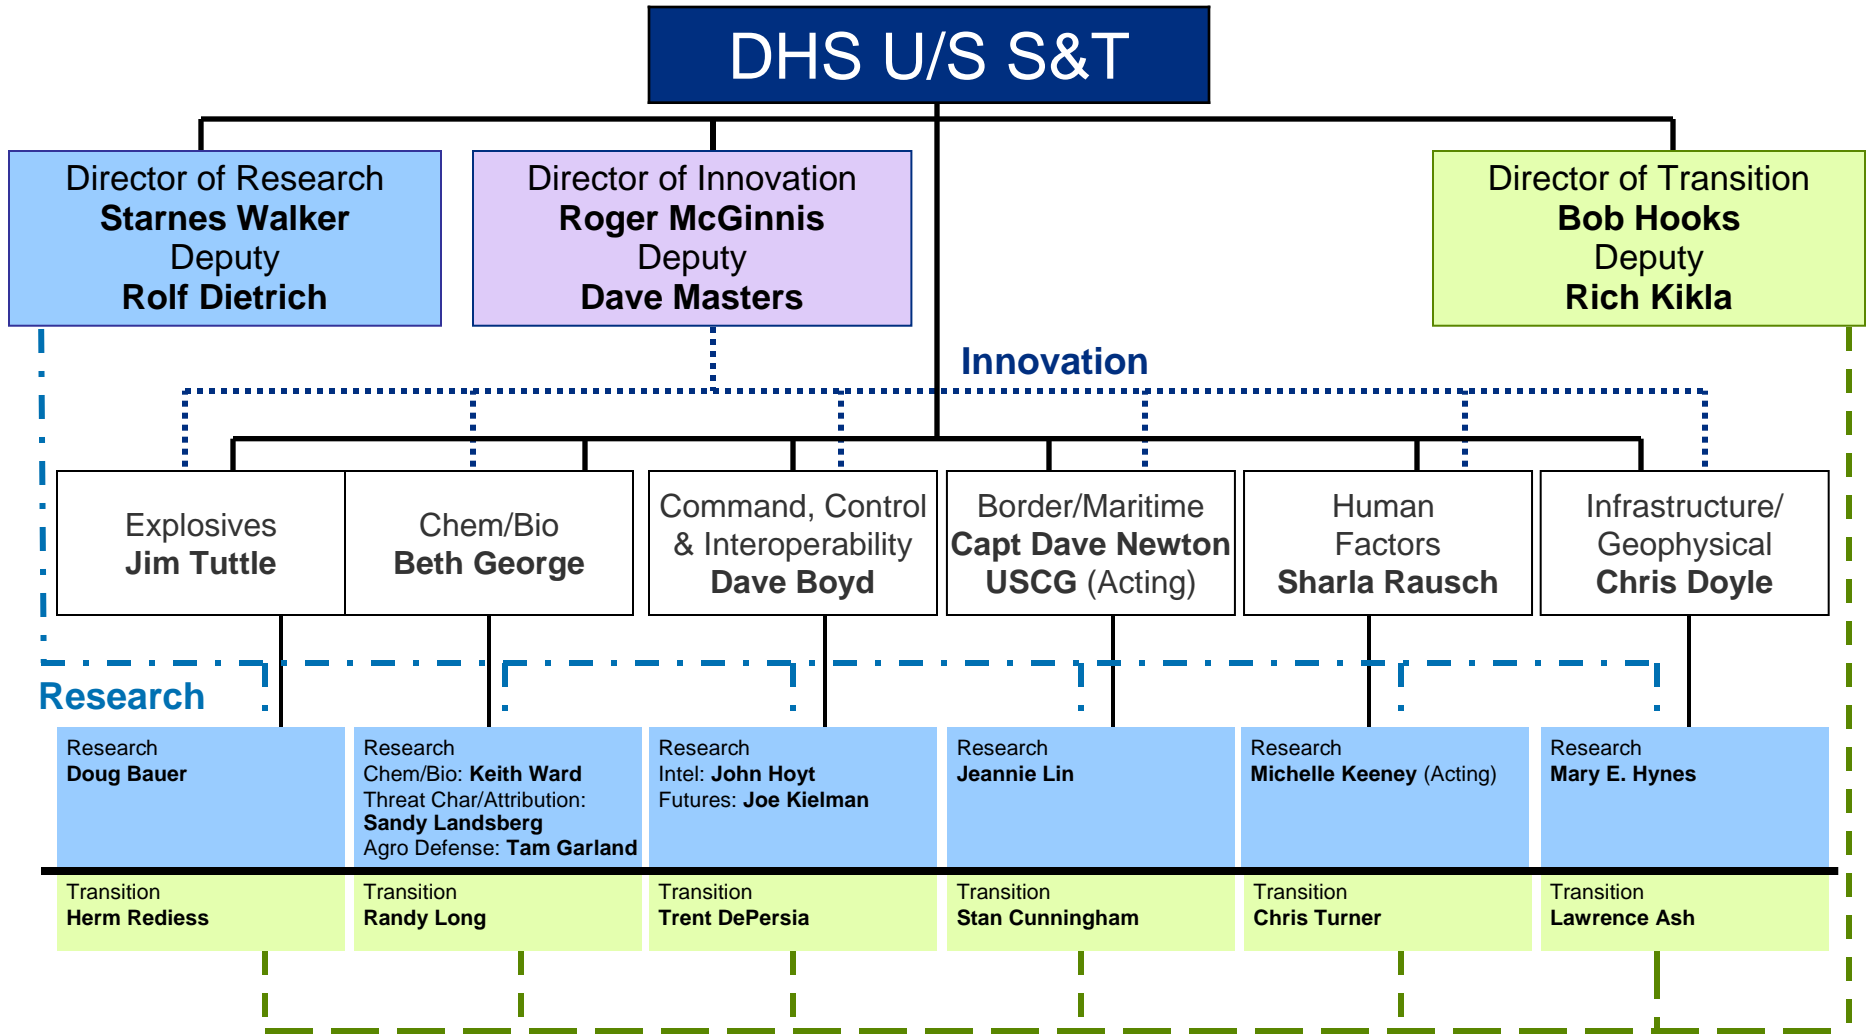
DHS U/S S&T

Director of Research
Starnes Walker
Deputy
Rolf Dietrich

Director of Innovation
Roger McGinnis
Deputy
Dave Masters

Director of Transition
Bob Hooks
Deputy
Rich Kikla

Innovation

Explosives
Jim Tuttle

Chem/Bio
Beth George

Command, Control & Interoperability
Dave Boyd

Border/Maritime
Capt Dave Newton USCG (Acting)

Human Factors
Sharla Rausch

Infrastructure/ Geophysical
Chris Doyle

Research

Research
Doug Bauer

Research
Chem/Bio: Keith Ward
Threat Char/Attribution: Sandy Landsberg
Agro Defense: Tam Garland

Research
Intel: John Hoyt
Futures: Joe Kielman

Research
Jeannie Lin

Research
Michelle Keeney (Acting)

Research
Mary E. Hynes

Transition
Herm Rediess

Transition
Randy Long

Transition
Trent DePersia

Transition
Stan Cunningham

Transition
Chris Turner

Transition
Lawrence Ash